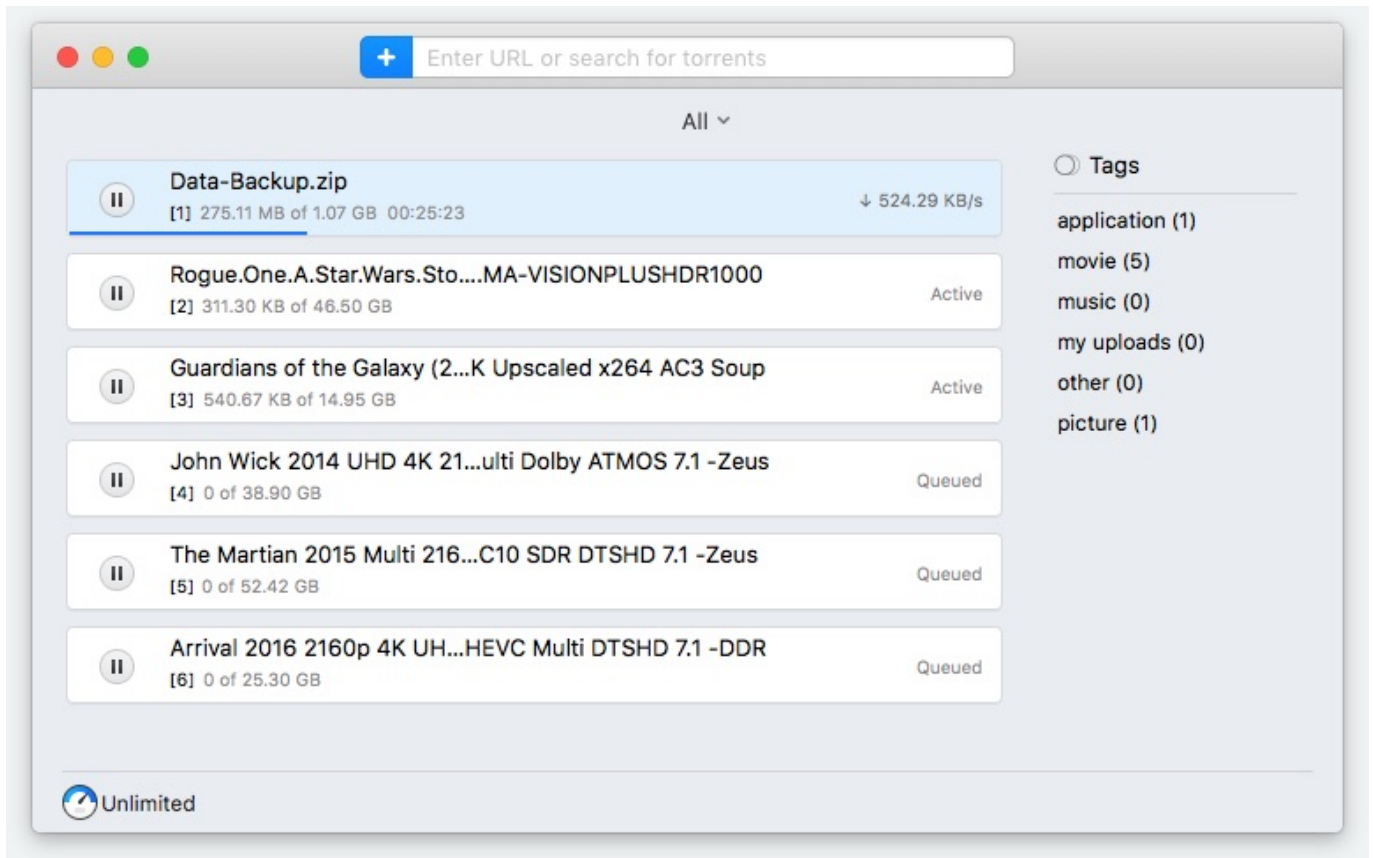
+ Enter URL or search for torrents

All

Data-Backup.zip
[1] 275.11 MB of 1.07 GB 00:25:23
↓ 524.29 KB/s

Rogue.One.A.Star.Wars.Sto....MA-VISIONPLUSHDR1000
[2] 311.30 KB of 46.50 GB
Active

Guardians of the Galaxy (2...K Upscaled x264 AC3 Soup
[3] 540.67 KB of 14.95 GB
Active

John Wick 2014 UHD 4K 21...ulti Dolby ATMOS 7.1 -Zeus
[4] 0 of 38.90 GB
Queued

The Martian 2015 Multi 216...C10 SDR DTSHD 7.1 -Zeus
[5] 0 of 52.42 GB
Queued

Arrival 2016 2160p 4K UH...HEVC Multi DTSHD 7.1 -DDR
[6] 0 of 25.30 GB
Queued

Tags
application (1)
movie (5)
music (0)
my uploads (0)
other (0)
picture (1)

Unlimited